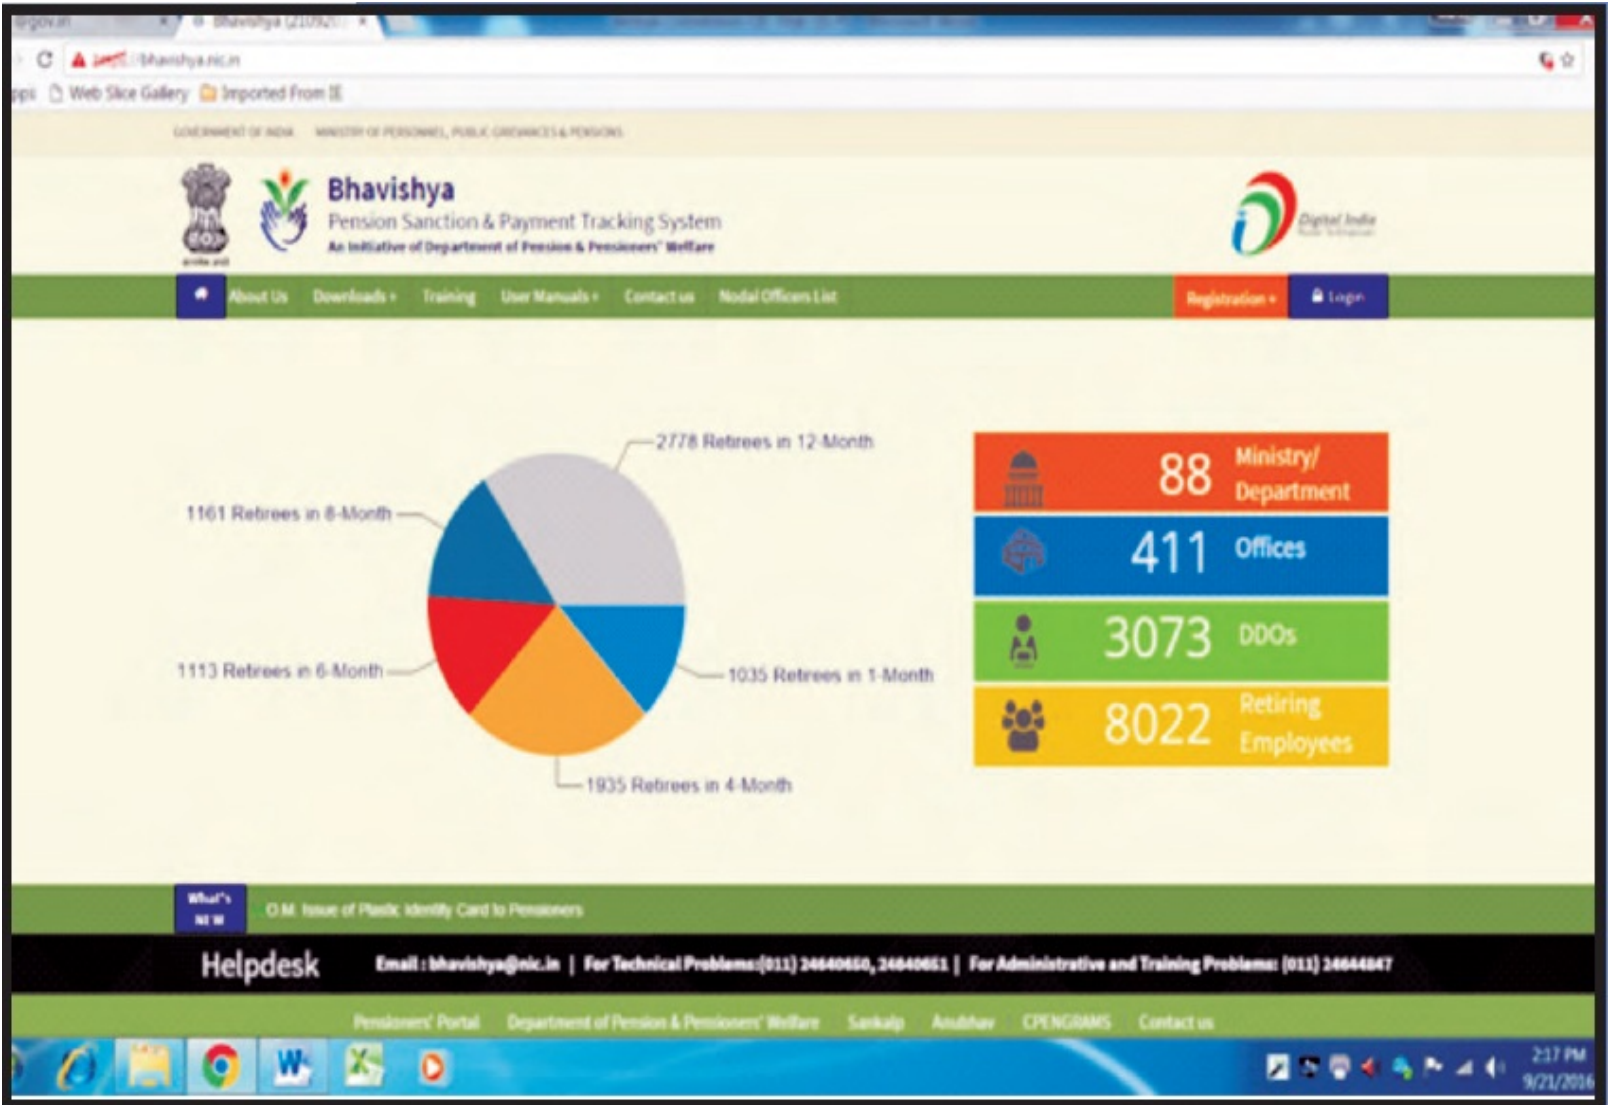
Bhavishya (2109201 ×

https://bhavishya.nic.in

Apps Web Slice Gallery Imported From IE

GOVERNMENT OF INDIA MINISTRY OF PERSONNEL, PUBLIC GRIEVANCES & PENSIONS

Bhavishya
Pension Sanction & Payment Tracking System
An initiative of Department of Pension & Pensioners' Welfare

Digital India

About Us Downloads Training User Manuals Contact us Nodal Officers List Registration Login

2778 Retirees in 12-Month
1161 Retirees in 8-Month
1113 Retirees in 6-Month
1035 Retirees in 1-Month
1935 Retirees in 4-Month

88 Ministry/ Department
411 Offices
3073 DDOs
8022 Retiring Employees

What's New
O.M. Issue of Plastic Identity Card to Pensioners

Helpdesk Email : bhavishya@nic.in | For Technical Problems:(011) 24640650, 24640651 | For Administrative and Training Problems: (011) 24644847

Pensioners' Portal Department of Pension & Pensioners' Welfare Sankalp Anubhav CPENGRAMS Contact us

2:17 PM
9/21/2016